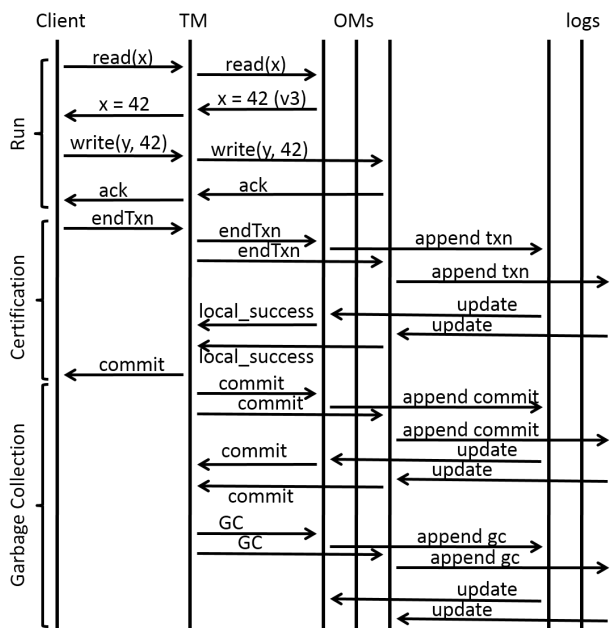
Client TM OMs logs

Run

read(x)
read(x)
x = 42
x = 42 (v3)
write(y, 42)
write(y, 42)
ack
ack

Certification

endTxn
endTxn
endTxn
append txn
append txn
local_success
update
update
local_success
commit

Garbage Collection

commit
commit
append commit
append commit
commit
update
update
commit
GC
GC
append gc
append gc
update
update